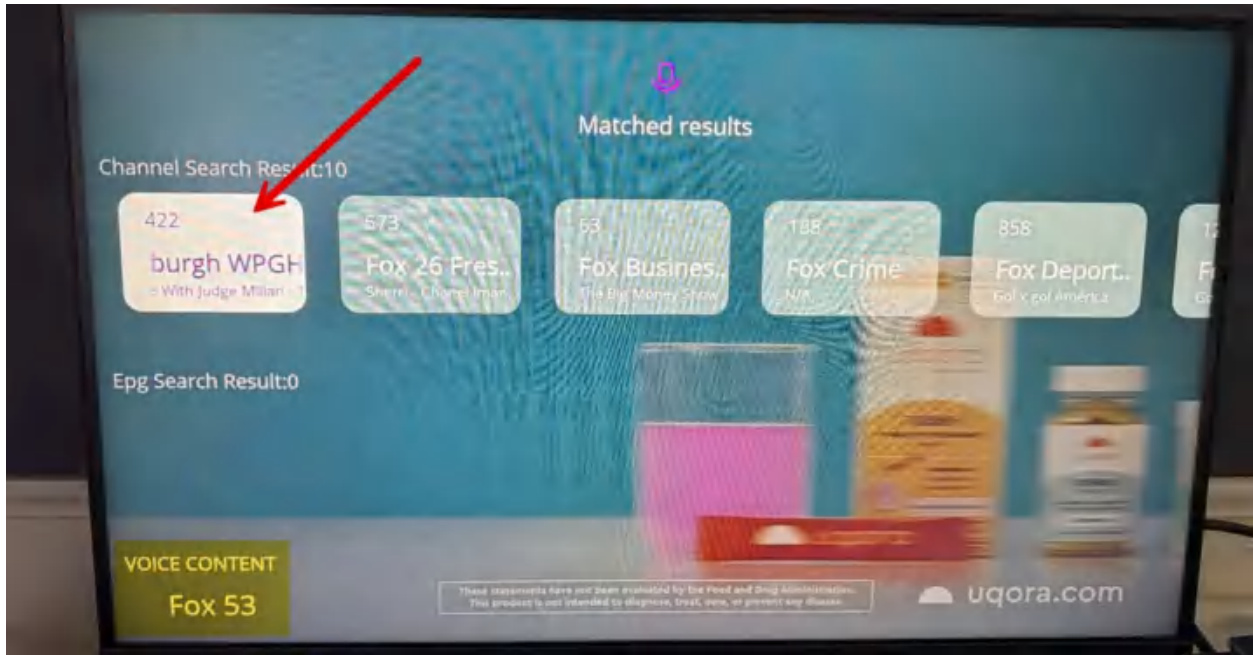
Matched results

Channel Search Result:10

422
burgh WPGH
- With Judge Milian - 1

573
Fox 26 Fres..
Sherri - Chanel Iman

53
Fox Busines..
The Big Money Show

188
Fox Crime
N/A

858
Fox Deport..
Gol x gol América

1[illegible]
F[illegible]
G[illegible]

Epg Search Result:0

VOICE CONTENT
Fox 53

These statements have not been evaluated by the Food and Drug Administration. This product is not intended to diagnose, treat, cure, or prevent any disease.

uqora.com